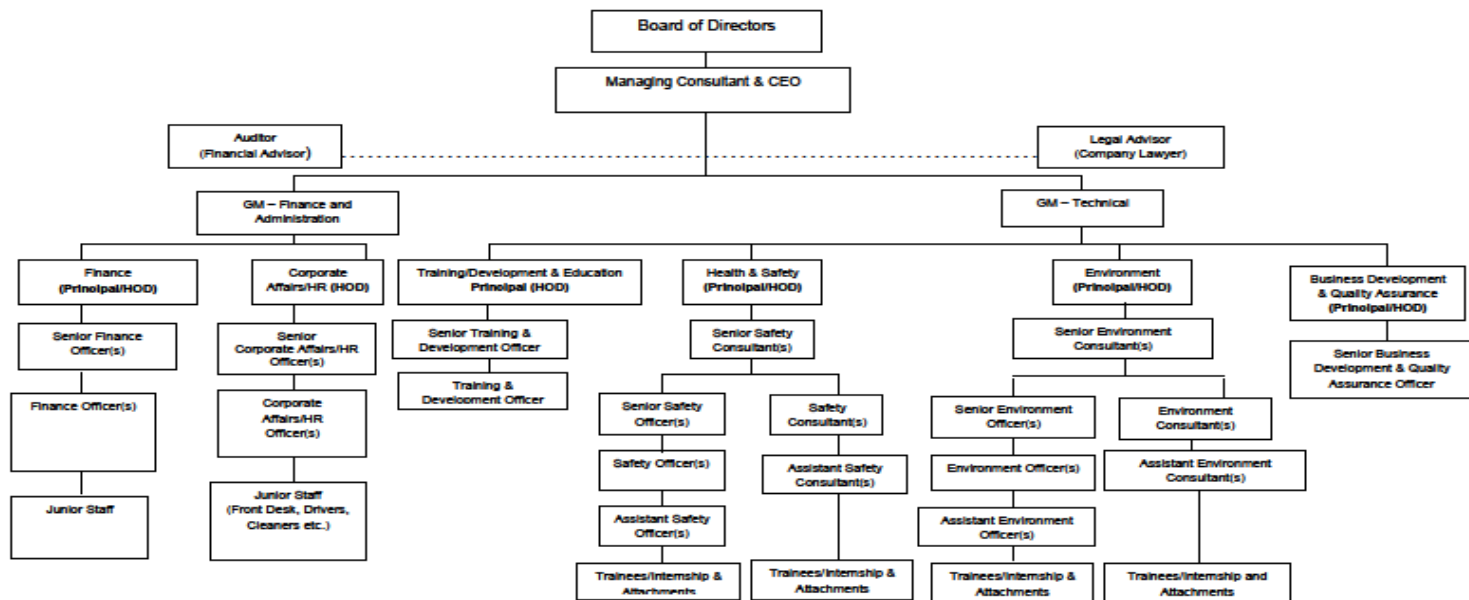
Board of Directors

Managing Consultant & CEO

Auditor (Financial Advisor)

Legal Advisor (Company Lawyer)

GM – Finance and Administration

GM – Technical

Finance (Principal/HOD)

Senior Finance Officer(s)

Finance Officer(s)

Junior Staff

Corporate Affairs/HR (HOD)

Senior Corporate Affairs/HR Officer(s)

Corporate Affairs/HR Officer(s)

Junior Staff (Front Desk, Drivers, Cleaners etc.)

Training/Development & Education Principal (HOD)

Senior Training & Development Officer

Training & Develoement Officer

Health & Safety (Principal/HOD)

Senior Safety Consultant(s)

Senior Safety Officer(s)

Safety Officer(s)

Assistant Safety Officer(s)

Trainees/Internship & Attachments

Safety Consultant(s)

Assistant Safety Consultant(s)

Trainees/Internship & Attachments

Environment (Principal/HOD)

Senior Environment Consultant(s)

Senior Environment Officer(s)

Environment Officer(s)

Assistant Environment Officer(s)

Trainees/Internship & Attachments

Environment Consultant(s)

Assistant Environment Consultant(s)

Trainees/Internship and Attachments

Business Development & Quality Assurance (Principal/HOD)

Senior Business Development & Quality Assurance Officer